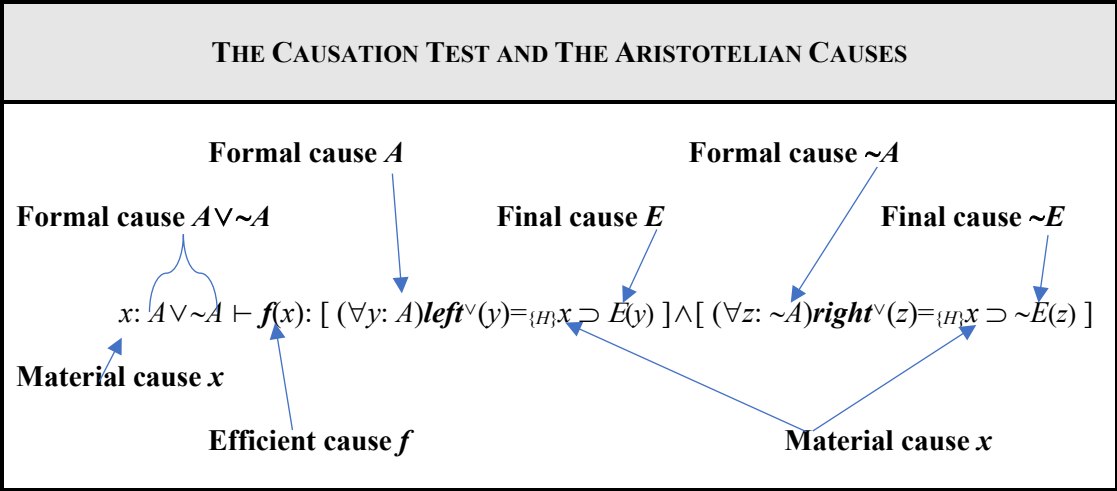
THE CAUSATION TEST AND THE ARISTOTELIAN CAUSES

Formal cause $A$

Formal cause $\sim A$

Formal cause $A \vee \sim A$

Final cause $E$

Final cause $\sim E$

$x: A \vee \sim A \vdash \boldsymbol{f}(x): [\ (\forall y: A)\,\boldsymbol{left}^{\vee}(y) =_{\{H\}} x \supset E(y)\ ] \wedge [\ (\forall z: \sim A)\,\boldsymbol{right}^{\vee}(z) =_{\{H\}} x \supset \sim E(z)\ ]$

Material cause $x$

Efficient cause $f$

Material cause $x$